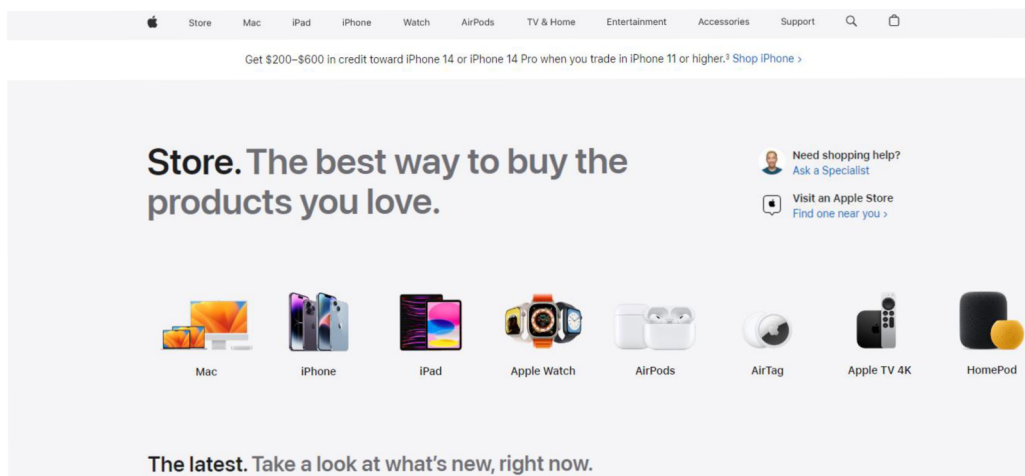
Store Mac iPad iPhone Watch AirPods TV & Home Entertainment Accessories Support

Get \$200–\$600 in credit toward iPhone 14 or iPhone 14 Pro when you trade in iPhone 11 or higher.³ Shop iPhone ›

Store. The best way to buy the products you love.

Need shopping help?
Ask a Specialist

Visit an Apple Store
Find one near you ›

Mac iPhone iPad Apple Watch AirPods AirTag Apple TV 4K HomePod

The latest. Take a look at what's new, right now.